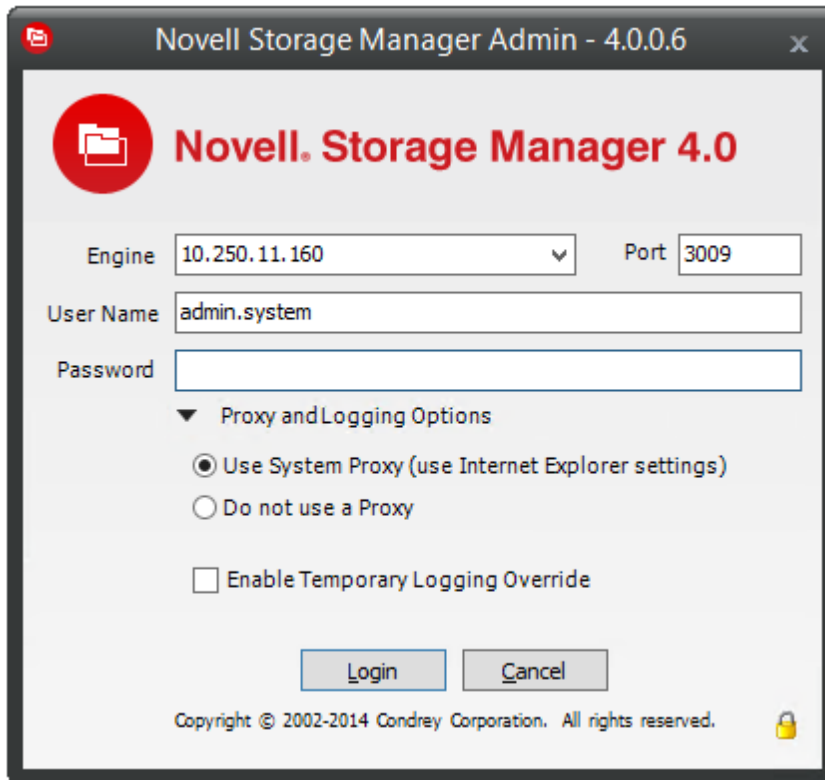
Novell Storage Manager Admin - 4.0.0.6

Novell. Storage Manager 4.0

Engine 10.250.11.160
Port 3009
User Name admin.system
Password

Proxy and Logging Options
Use System Proxy (use Internet Explorer settings)
Do not use a Proxy

Enable Temporary Logging Override

Login
Cancel

Copyright © 2002-2014 Condrey Corporation. All rights reserved.